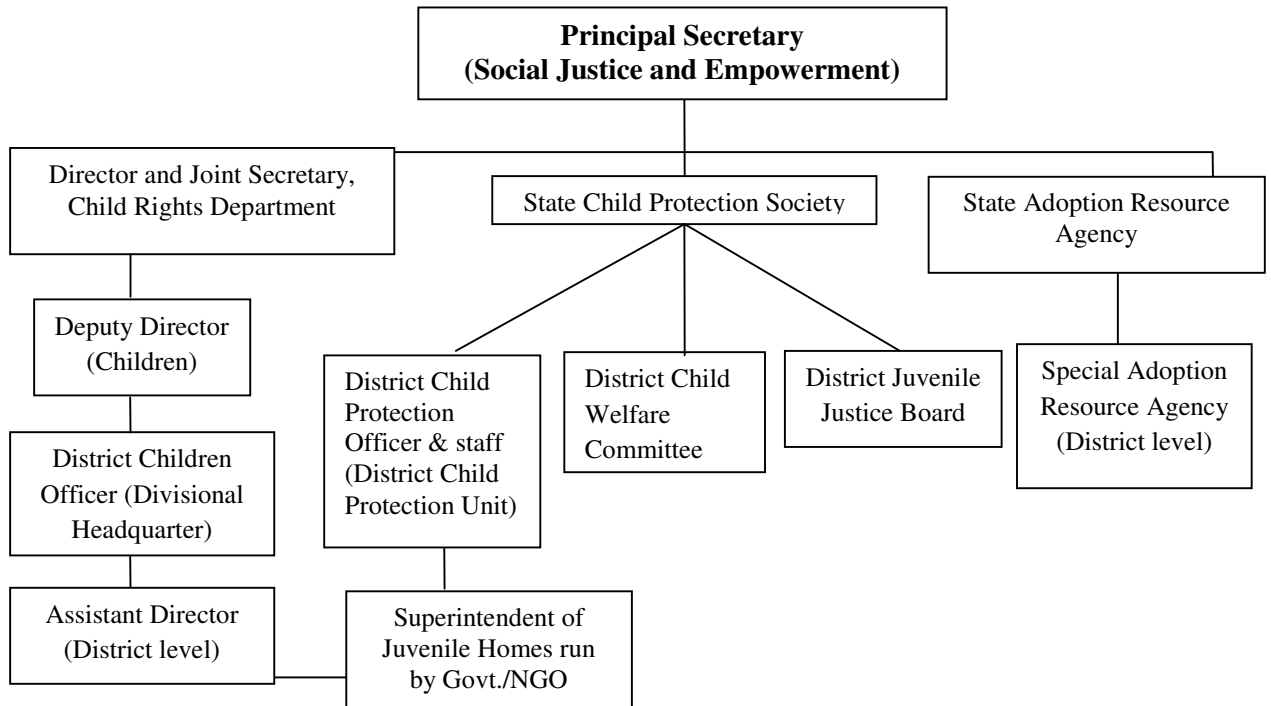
Principal Secretary
(Social Justice and Empowerment)

Director and Joint Secretary, Child Rights Department

State Child Protection Society

State Adoption Resource Agency

Deputy Director (Children)

District Child Protection Officer & staff (District Child Protection Unit)

District Child Welfare Committee

District Juvenile Justice Board

Special Adoption Resource Agency (District level)

District Children Officer (Divisional Headquarter)

Assistant Director (District level)

Superintendent of Juvenile Homes run by Govt./NGO